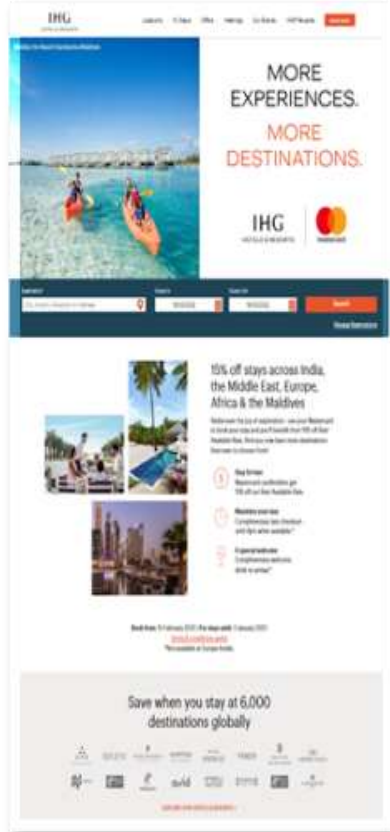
IHG HOTELS & RESORTS

MORE EXPERIENCES.

MORE DESTINATIONS.

IHG HOTELS & RESORTS

mastercard

Search

15% off stays across India, the Middle East, Europe, Africa & the Maldives

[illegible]

Save when you stay at 6,000 destinations globally